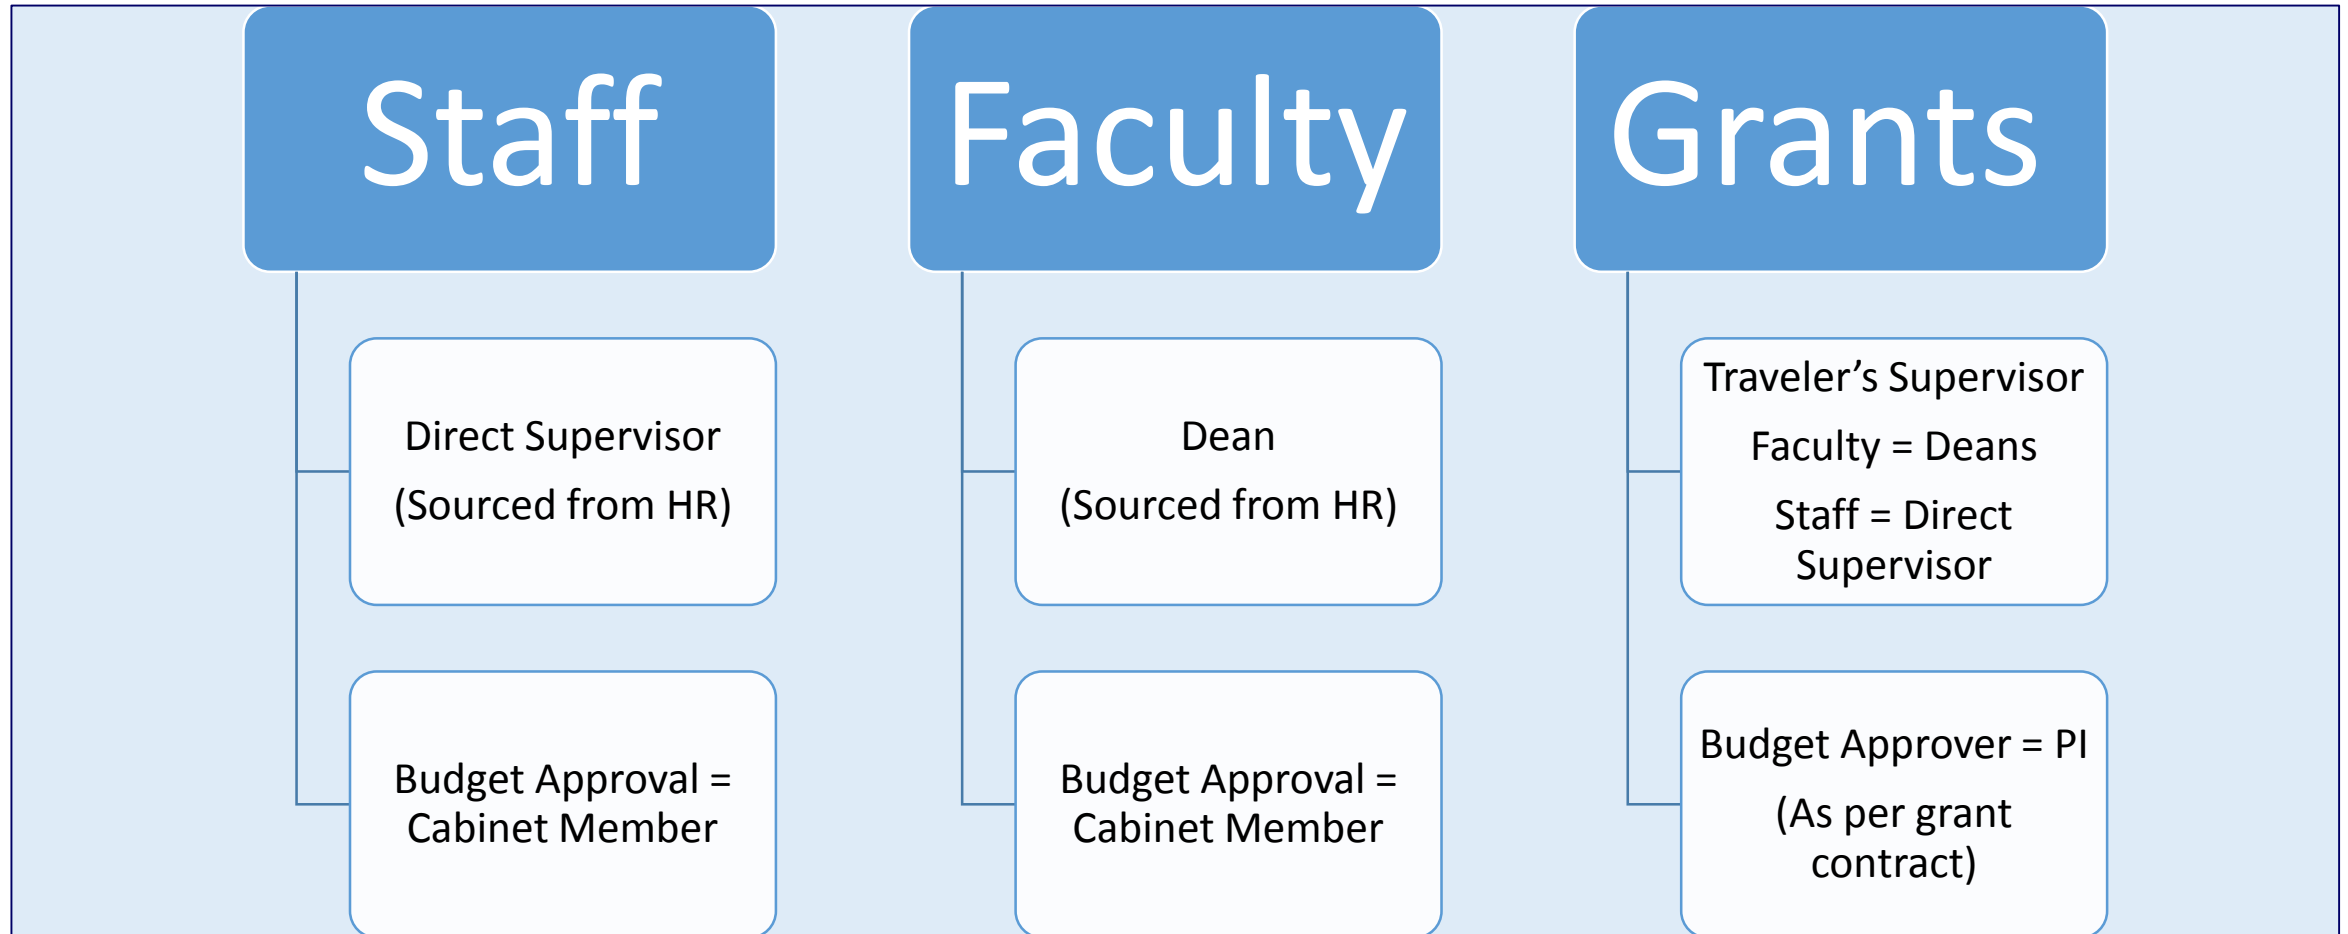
Staff

Direct Supervisor

(Sourced from HR)

Budget Approval = Cabinet Member

Faculty

Dean

(Sourced from HR)

Budget Approval = Cabinet Member

Grants

Traveler’s Supervisor

Faculty = Deans

Staff = Direct Supervisor

Budget Approver = PI

(As per grant contract)